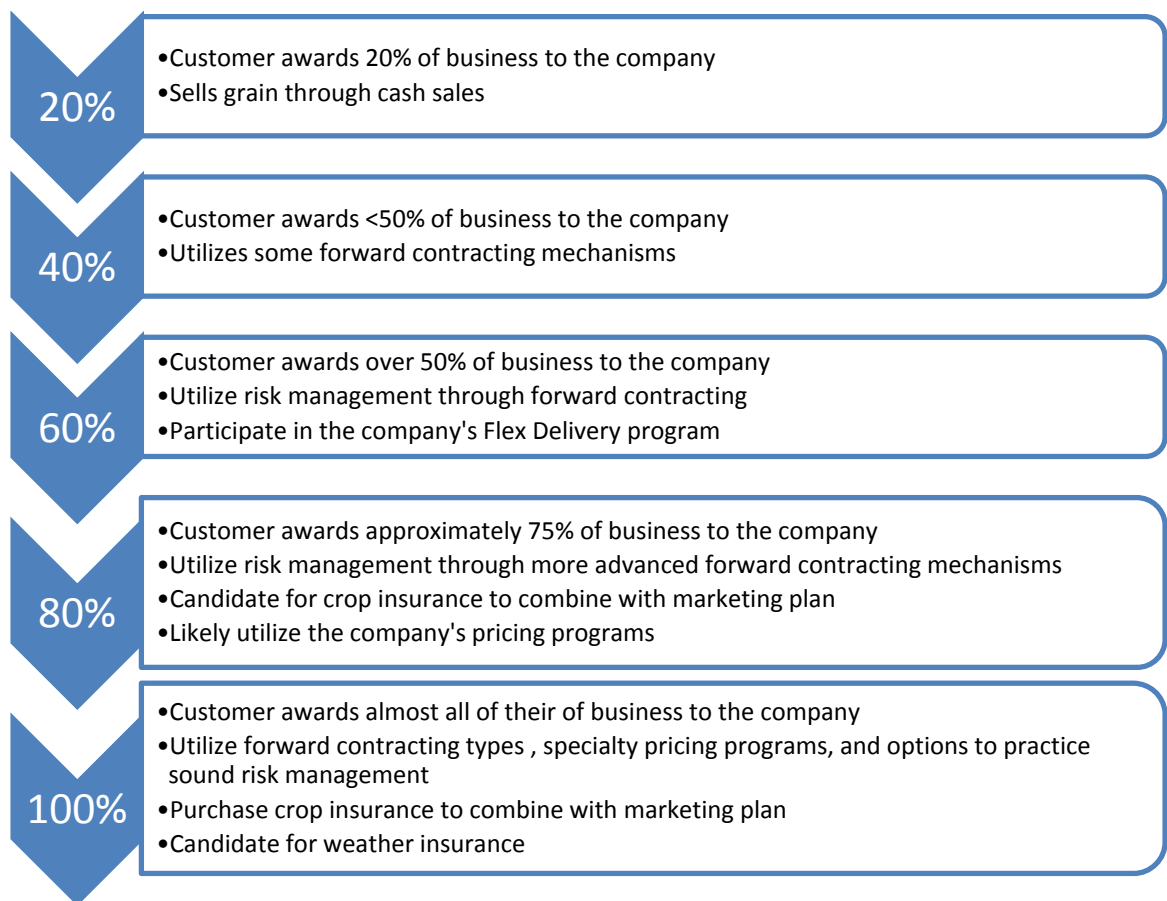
20%

•Customer awards 20% of business to the company
•Sells grain through cash sales

40%

•Customer awards <50% of business to the company
•Utilizes some forward contracting mechanisms

60%

•Customer awards over 50% of business to the company
•Utilize risk management through forward contracting
•Participate in the company's Flex Delivery program

80%

•Customer awards approximately 75% of business to the company
•Utilize risk management through more advanced forward contracting mechanisms
•Candidate for crop insurance to combine with marketing plan
•Likely utilize the company's pricing programs

100%

•Customer awards almost all of their of business to the company
•Utilize forward contracting types , specialty pricing programs, and options to practice sound risk management
•Purchase crop insurance to combine with marketing plan
•Candidate for weather insurance